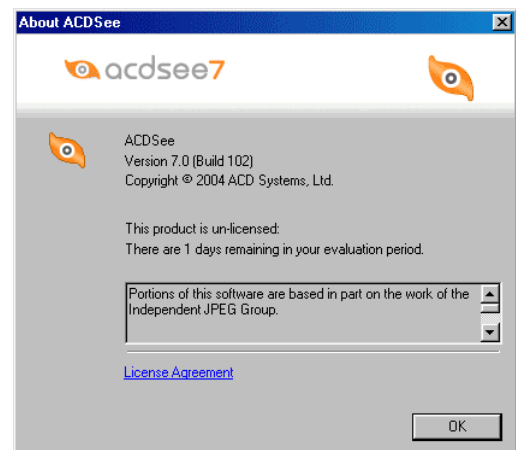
About ACDSee

acdsee7

ACDSee
Version 7.0 (Build 102)
Copyright © 2004 ACD Systems, Ltd.

This product is un-licensed:
There are 1 days remaining in your evaluation period.

Portions of this software are based in part on the work of the Independent JPEG Group.

License Agreement

OK